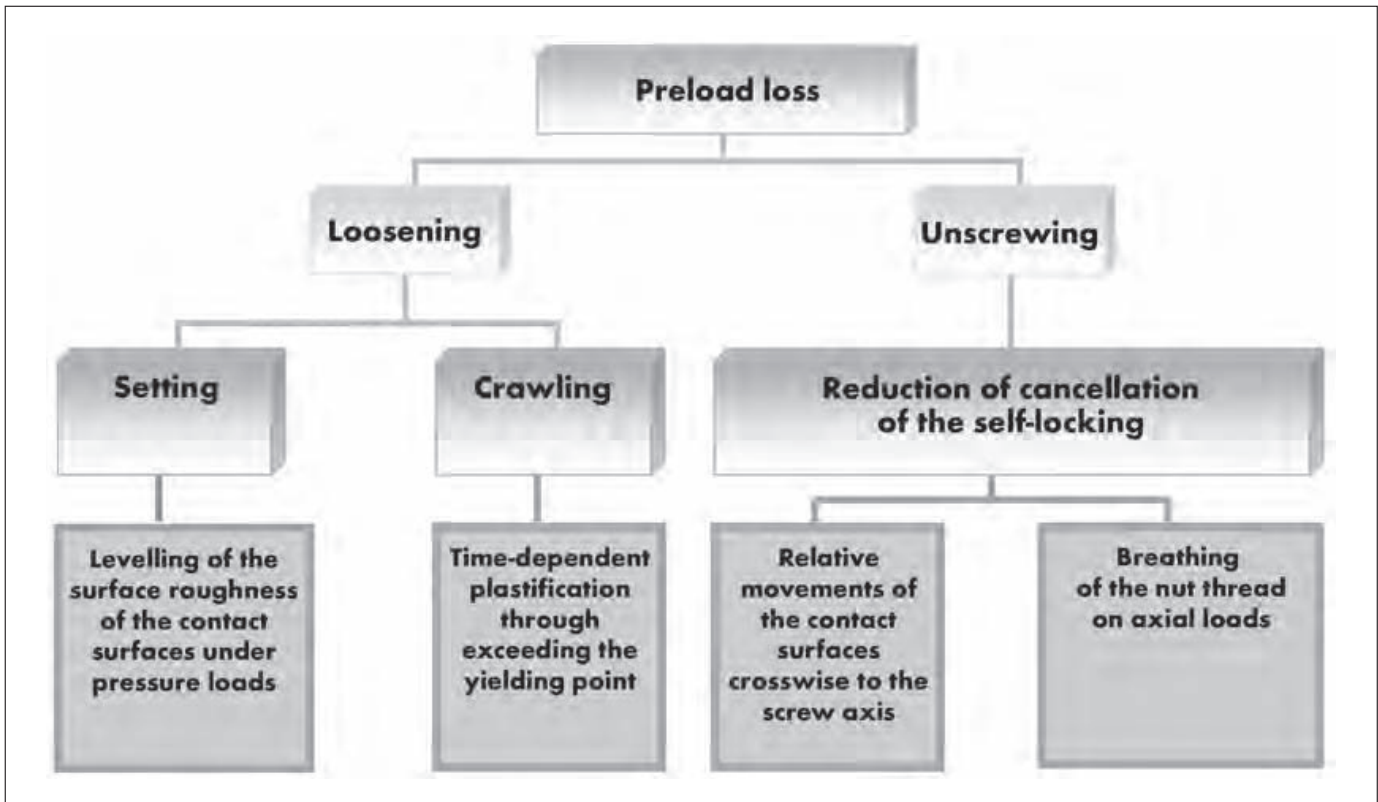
Preload loss

Loosening

Unscrewing

Setting

Crawling

Reduction of cancellation of the self-locking

Levelling of the surface roughness of the contact surfaces under pressure loads

Time-dependent plastification through exceeding the yielding point

Relative movements of the contact surfaces crosswise to the screw axis

Breathing of the nut thread on axial loads